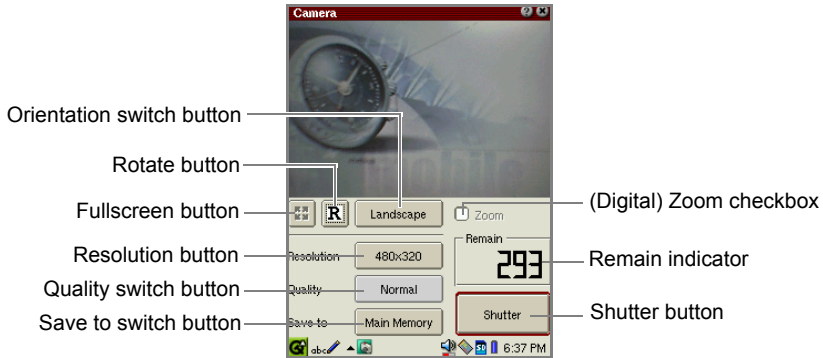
Camera

Orientation switch button

Rotate button

Fullscreen button

Resolution button

Quality switch button

Save to switch button

R

Landscape

Zoom

Resolution

480x320

Remain

293

Quality

Normal

Shutter

Save to

Main Memory

abc

6:37 PM

(Digital) Zoom checkbox

Remain indicator

Shutter button